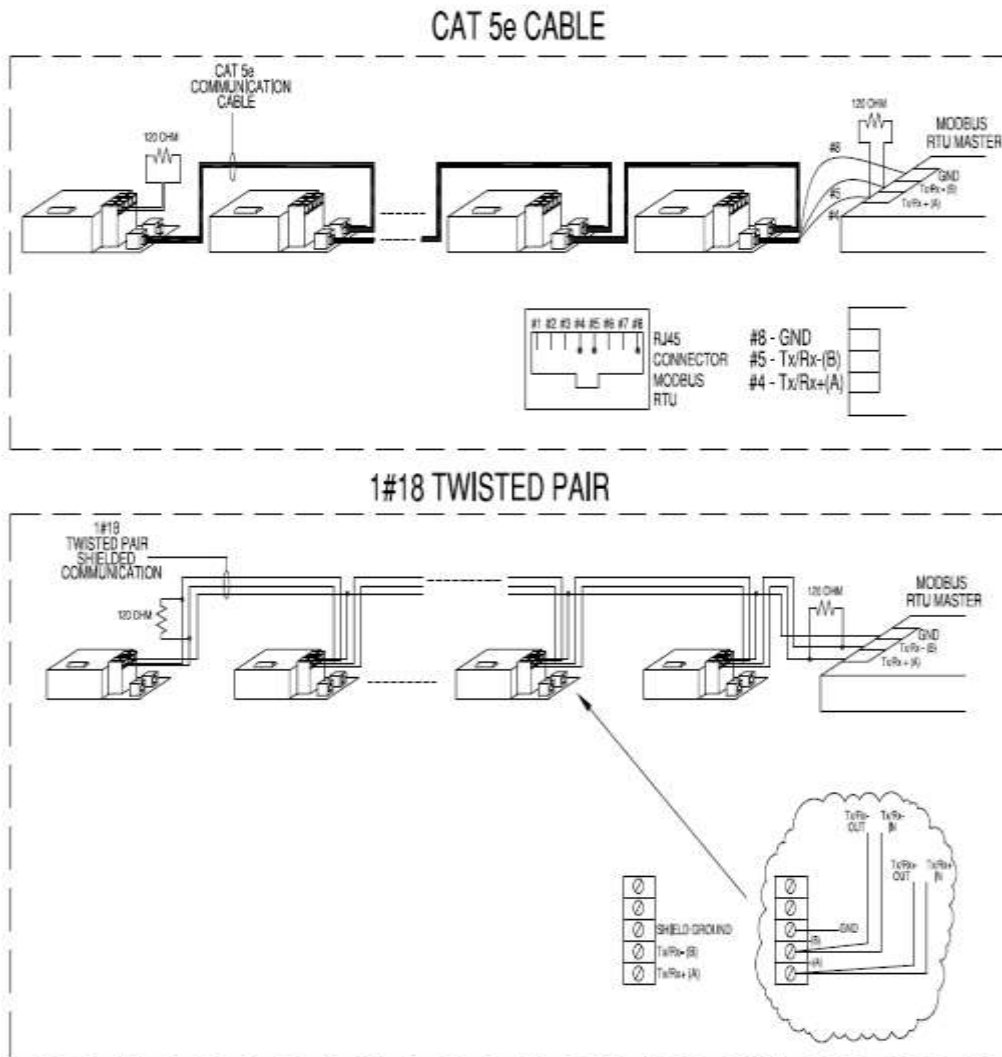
CAT 5e CABLE

CAT 5e COMMUNICATION CABLE

120 OHM

120 OHM

MODBUS RTU MASTER

#8

#5

#4

GND

Tx/Rx- (B)

Tx/Rx+ (A)

#1 #2 #3 #4 #5 #6 #7 #8

RJ45 CONNECTOR MODBUS RTU

#8 - GND
#5 - Tx/Rx-(B)
#4 - Tx/Rx+(A)

1#18 TWISTED PAIR

1#18 TWISTED PAIR SHIELDED COMMUNICATION

120 OHM

120 OHM

MODBUS RTU MASTER

GND

Tx/Rx- (B)

Tx/Rx+ (A)

SHIELD GROUND

Tx/Rx- (B)

Tx/Rx+ (A)

Tx/Rx- OUT

Tx/Rx- IN

Tx/Rx+ OUT

Tx/Rx+ IN

GND

(B)

(A)